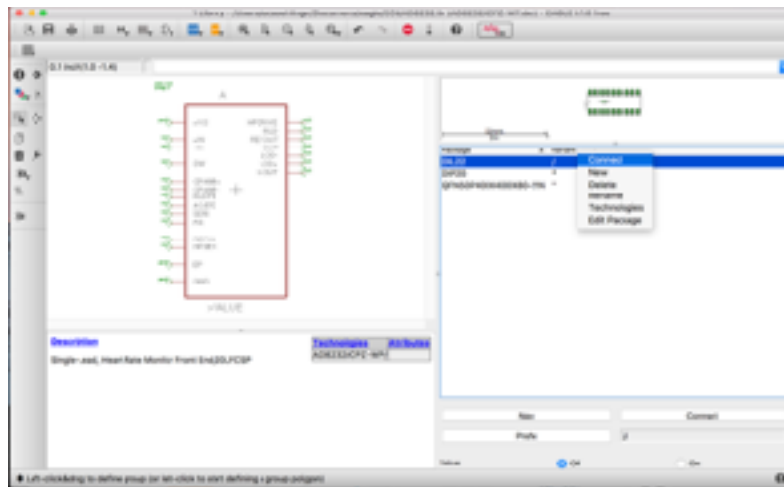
0.1 inch (1.0 -1.4)

A

>VALUE

Description

Single-Lead, Heart Rate Monitor Front End,SLFCSP

| Technologies | Attributes |
|---|---|
| AD8232ACPZ-WP | |

Package

Variant

Connect

New

Delete

Rename

Technologies

Edit Package

New

Connect

Prefix

Value

On

Off

Left-click&drag to define group (or left-click to start defining a group polygon)